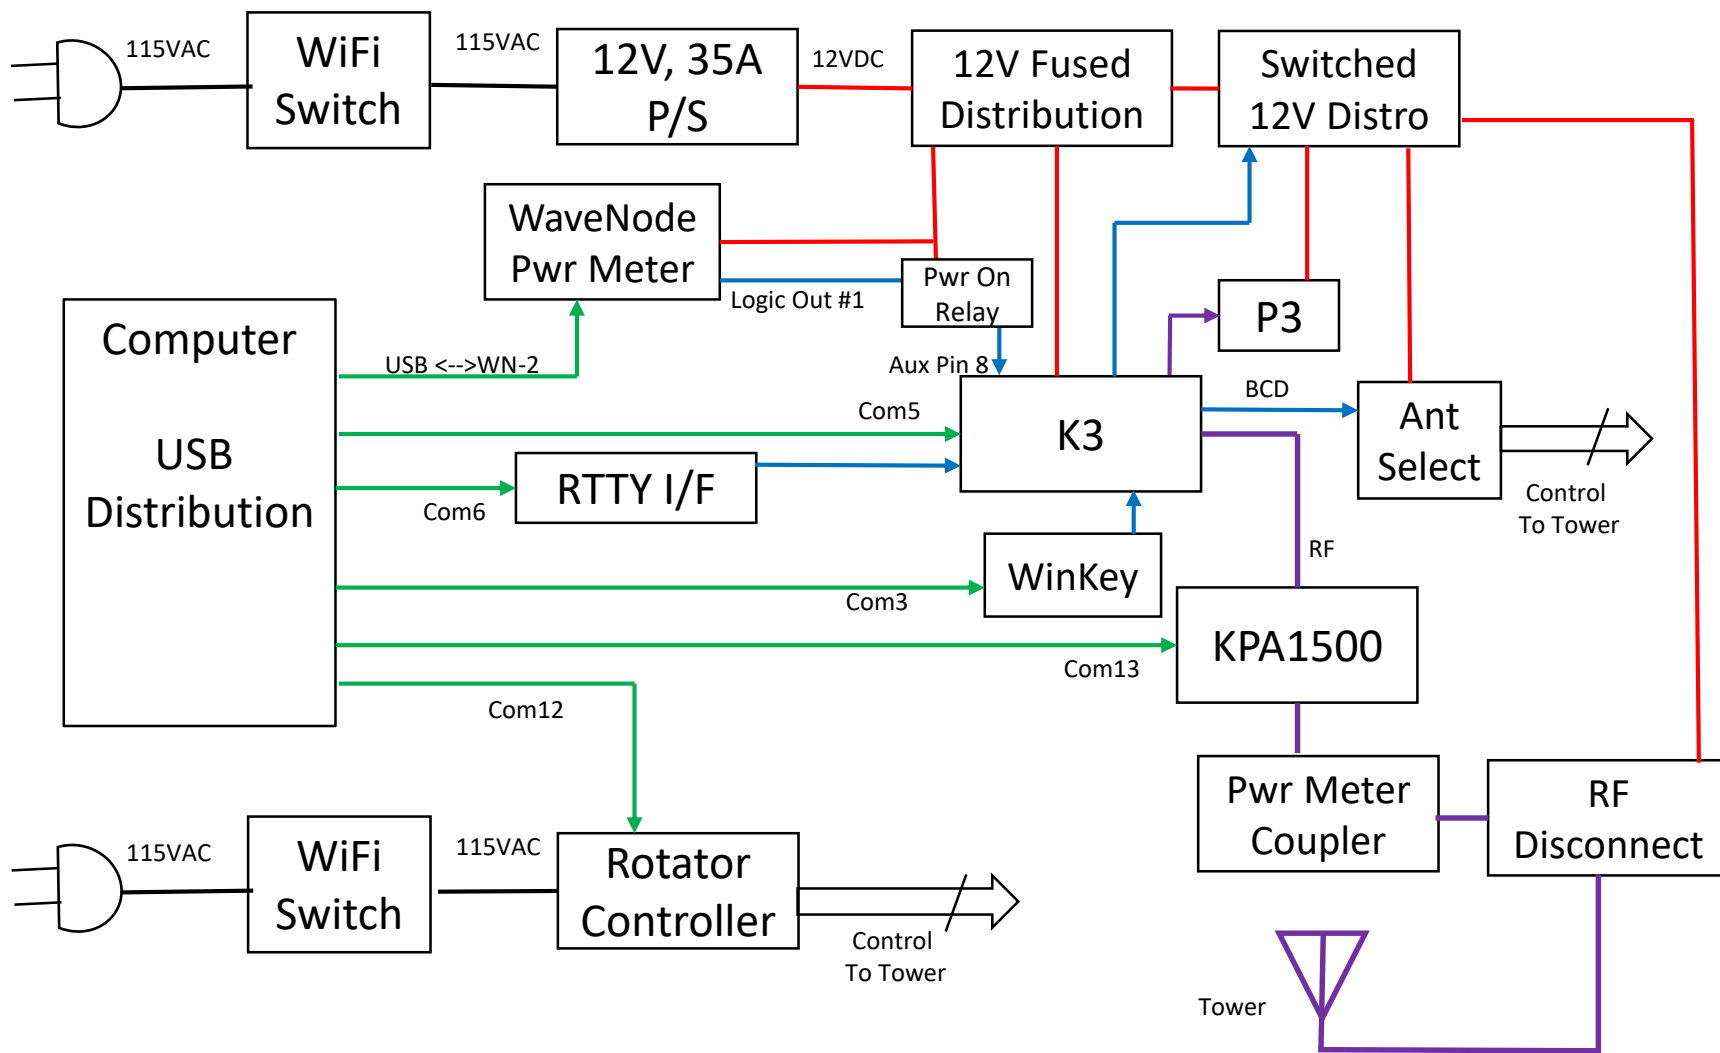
115VAC

WiFi Switch

115VAC

12V, 35A P/S

12VDC

12V Fused Distribution

Switched 12V Distro

WaveNode Pwr Meter

Pwr On Relay

Logic Out #1

Computer

USB Distribution

USB <-->WN-2

Aux Pin 8

P3

Com5

K3

BCD

Ant Select

Control To Tower

RTTY I/F

Com6

WinKey

RF

Com3

KPA1500

Com13

Com12

Pwr Meter Coupler

RF Disconnect

115VAC

WiFi Switch

115VAC

Rotator Controller

Control To Tower

Tower